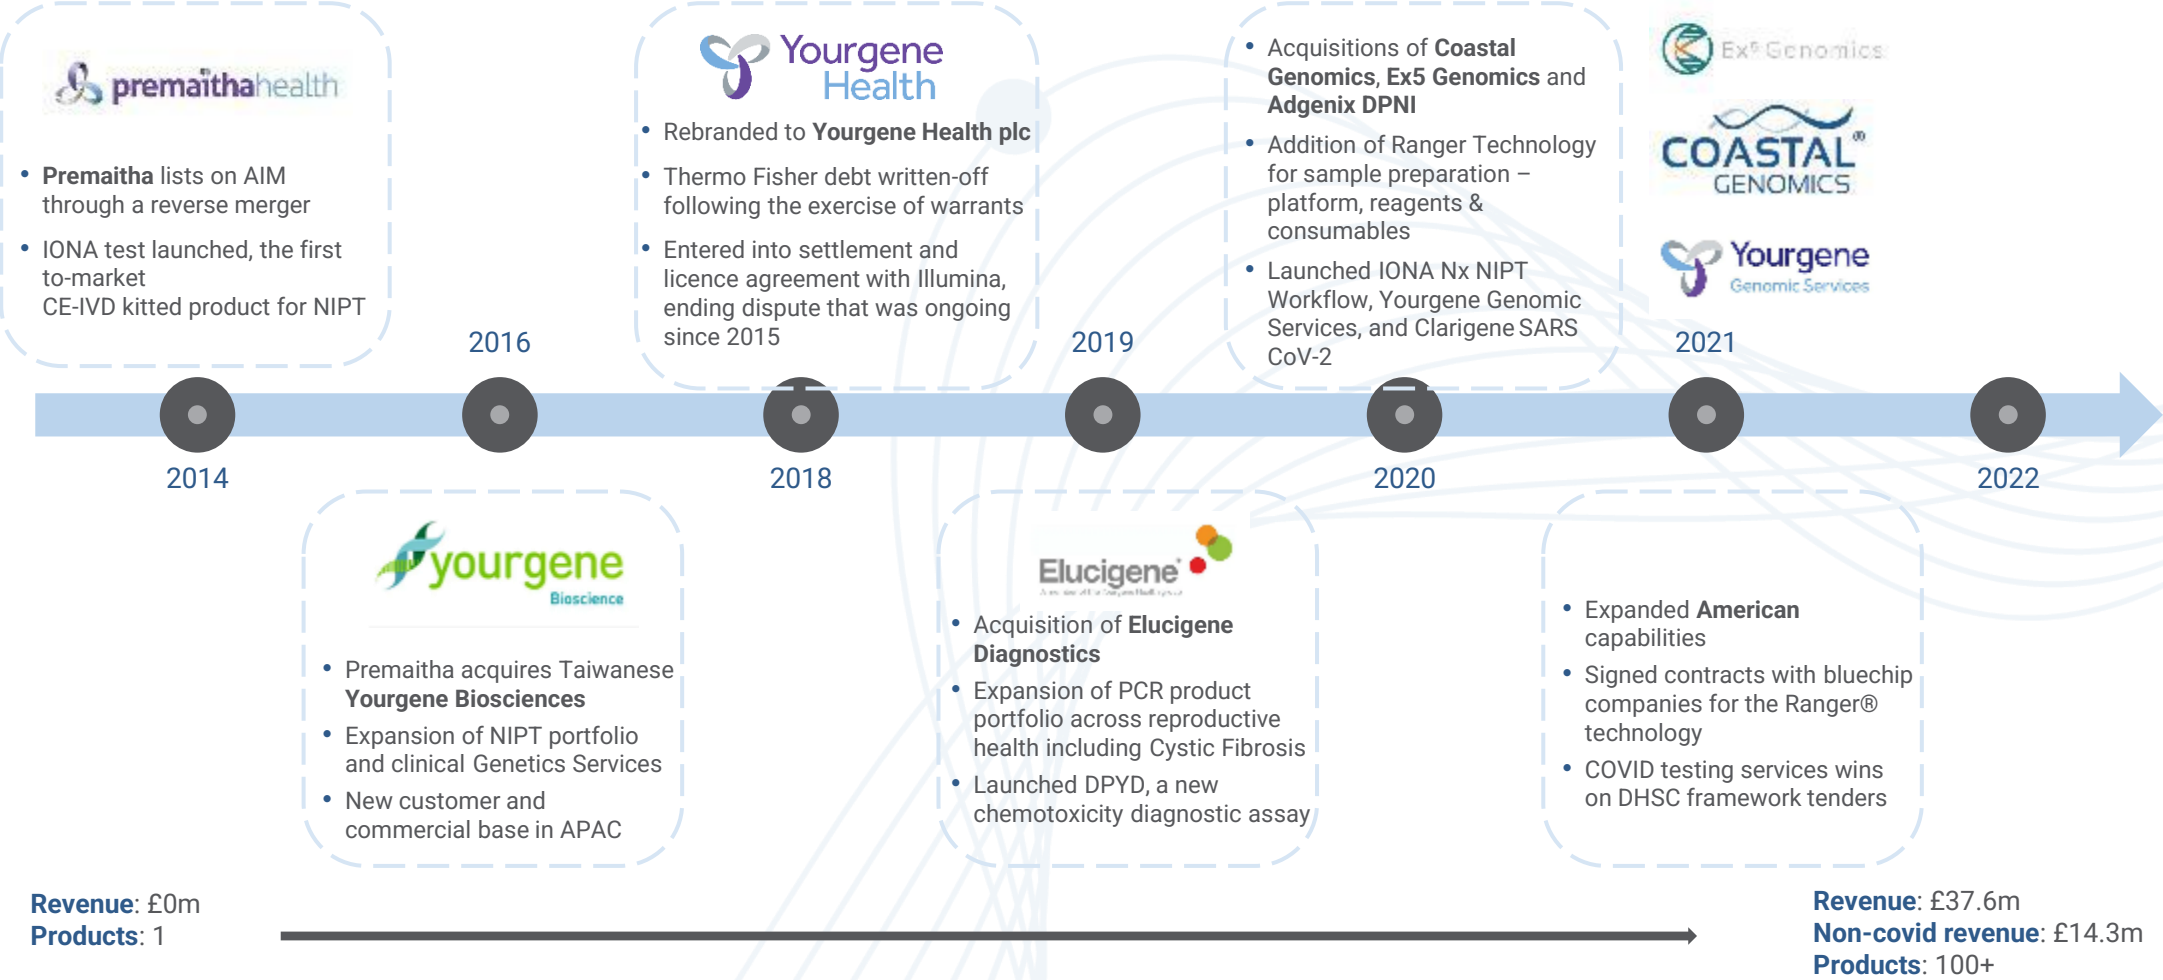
premaithahealth

• **Premaitha** lists on AIM through a reverse merger
• IONA test launched, the first to-market CE-IVD kitted product for NIPT

2016

Yourgene Health

• Rebranded to **Yourgene Health plc**
• Thermo Fisher debt written-off following the exercise of warrants
• Entered into settlement and licence agreement with Illumina, ending dispute that was ongoing since 2015

2019

• Acquisitions of **Coastal Genomics**, **Ex5 Genomics** and **Adgenix DPNI**
• Addition of Ranger Technology for sample preparation – platform, reagents & consumables
• Launched IONA Nx NIPT Workflow, Yourgene Genomic Services, and Clarigene SARS CoV-2

Ex5 Genomics

COASTAL GENOMICS

Yourgene Genomic Services

2021

2014

2018

2020

2022

yourgene Bioscience

• Premaitha acquires Taiwanese **Yourgene Biosciences**
• Expansion of NIPT portfolio and clinical Genetics Services
• New customer and commercial base in APAC

Elucigene

• Acquisition of **Elucigene Diagnostics**
• Expansion of PCR product portfolio across reproductive health including Cystic Fibrosis
• Launched DPYD, a new chemotoxicity diagnostic assay

• Expanded **American** capabilities
• Signed contracts with bluechip companies for the Ranger® technology
• COVID testing services wins on DHSC framework tenders

**Revenue**: £0m
**Products**: 1

**Revenue**: £37.6m
**Non-covid revenue**: £14.3m
**Products**: 100+